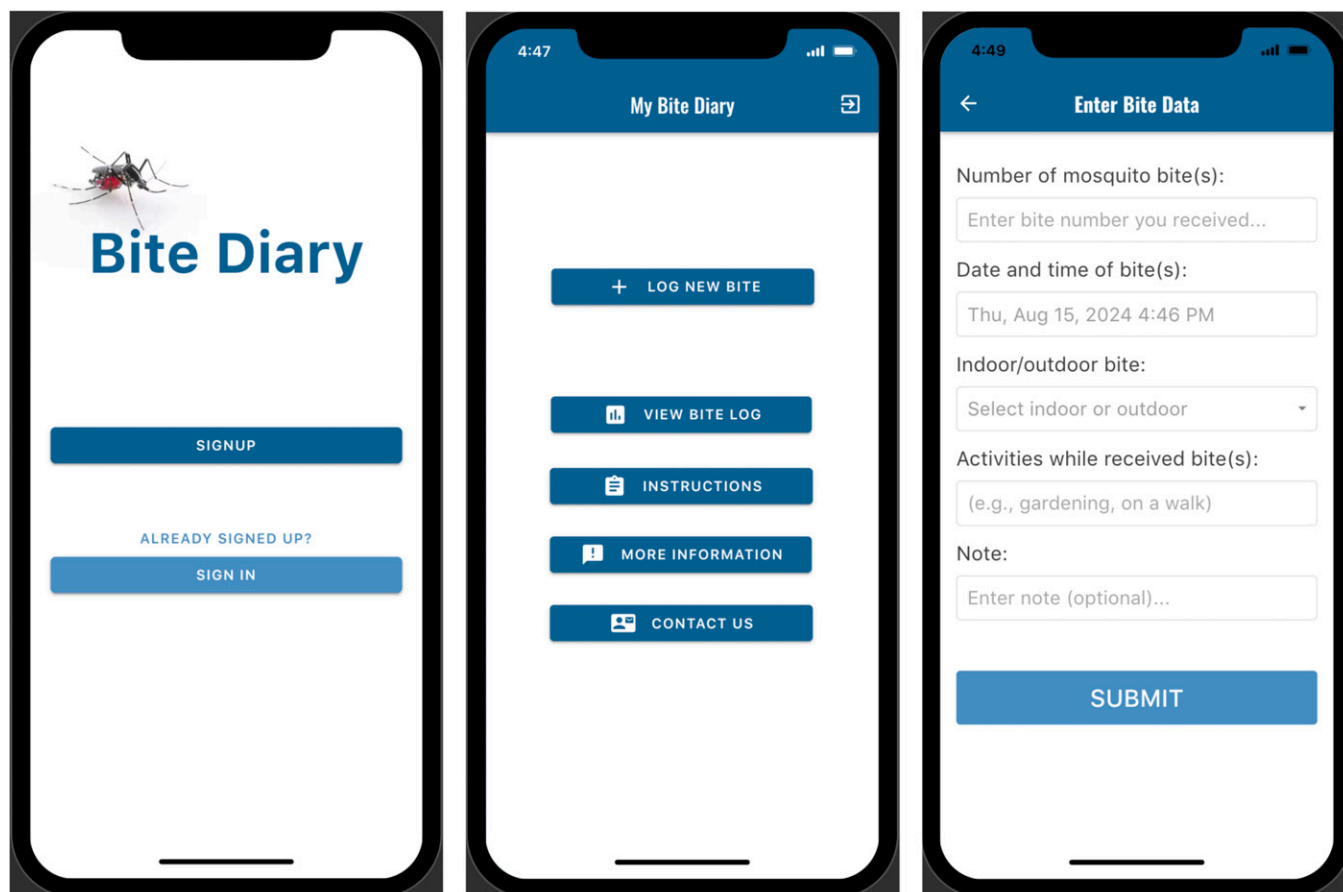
Bite Diary

SIGNUP

ALREADY SIGNED UP?

SIGN IN

4:47

My Bite Diary

LOG NEW BITE

VIEW BITE LOG

INSTRUCTIONS

MORE INFORMATION

CONTACT US

4:49

Enter Bite Data

Number of mosquito bite(s):

Enter bite number you received...

Date and time of bite(s):

Thu, Aug 15, 2024 4:46 PM

Indoor/outdoor bite:

Select indoor or outdoor

Activities while received bite(s):

(e.g., gardening, on a walk)

Note:

Enter note (optional)...

SUBMIT